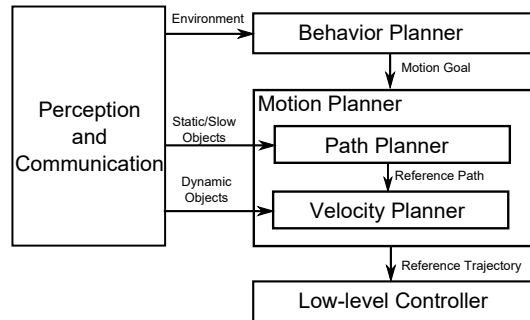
Perception and Communication

Environment

Behavior Planner

Motion Goal

Motion Planner

Static/Slow Objects

Path Planner

Reference Path

Dynamic Objects

Velocity Planner

Reference Trajectory

Low-level Controller